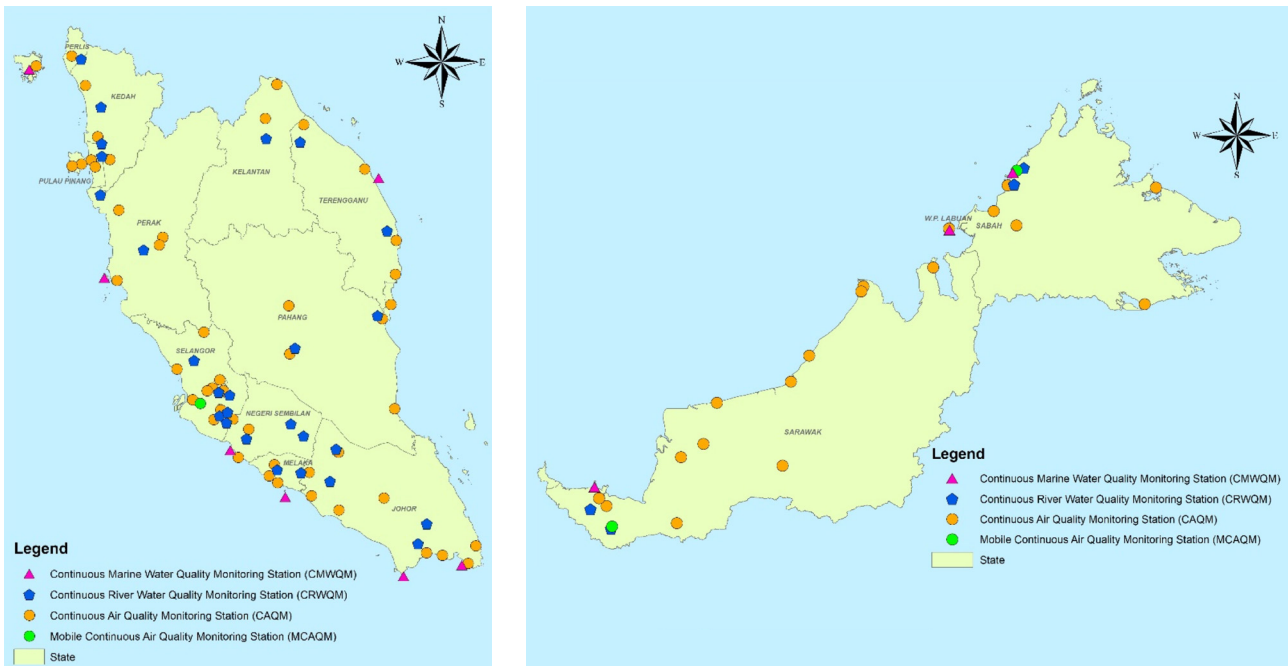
N
W
E
S

PERLIS
KEDAH
PULAU PINANG
KELANTAN
TERENGGANU
PERAK
PAHANG
SELANGOR
NEGERI SEMBILAN
MELAKA
JOHOR

Legend
Continuous Marine Water Quality Monitoring Station (CMWQM)
Continuous River Water Quality Monitoring Station (CRWQM)
Continuous Air Quality Monitoring Station (CAQM)
Mobile Continuous Air Quality Monitoring Station (MCAQM)
State

N
W
E
S

W.P. LABUAN
SABAH
SARAWAK

Legend
Continuous Marine Water Quality Monitoring Station (CMWQM)
Continuous River Water Quality Monitoring Station (CRWQM)
Continuous Air Quality Monitoring Station (CAQM)
Mobile Continuous Air Quality Monitoring Station (MCAQM)
State